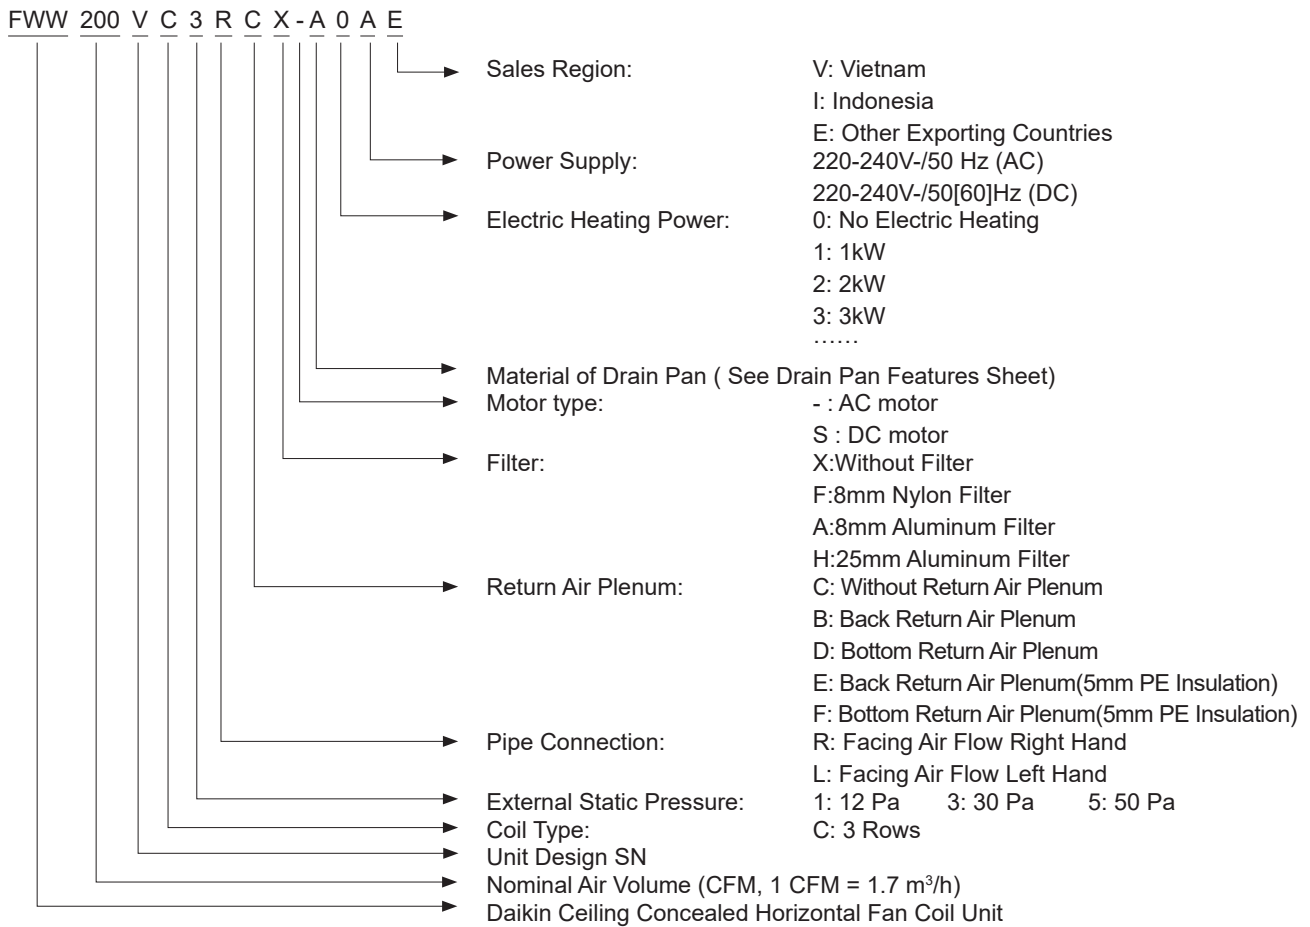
FWW 200 V C 3 R C X - A 0 A E

Sales Region: V: Vietnam
I: Indonesia
E: Other Exporting Countries

Power Supply: 220-240V-/50 Hz (AC)
220-240V-/50[60]Hz (DC)

Electric Heating Power: 0: No Electric Heating
1: 1kW
2: 2kW
3: 3kW
……

Material of Drain Pan ( See Drain Pan Features Sheet)

Motor type: - : AC motor
S : DC motor

Filter: X:Without Filter
F:8mm Nylon Filter
A:8mm Aluminum Filter
H:25mm Aluminum Filter

Return Air Plenum: C: Without Return Air Plenum
B: Back Return Air Plenum
D: Bottom Return Air Plenum
E: Back Return Air Plenum(5mm PE Insulation)
F: Bottom Return Air Plenum(5mm PE Insulation)

Pipe Connection: R: Facing Air Flow Right Hand
L: Facing Air Flow Left Hand

External Static Pressure: 1: 12 Pa 3: 30 Pa 5: 50 Pa

Coil Type: C: 3 Rows

Unit Design SN

Nominal Air Volume (CFM, 1 CFM = 1.7 $m^3/h$)

Daikin Ceiling Concealed Horizontal Fan Coil Unit